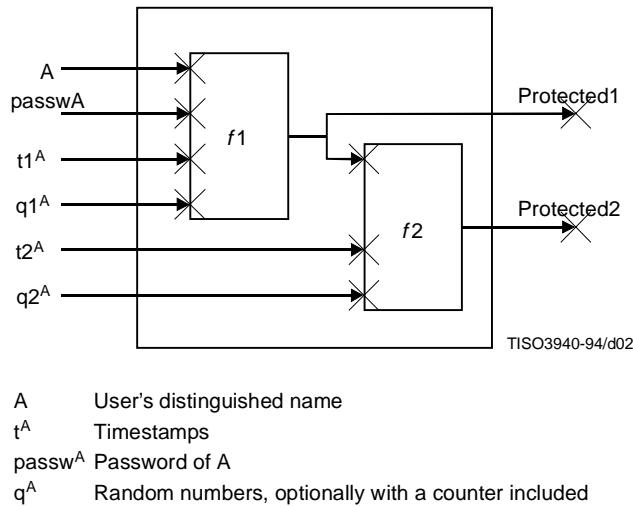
A
passwA
$t1^A$
$q1^A$
$t2^A$
$q2^A$
$f1$
$f2$
Protected1
Protected2
TISO3940-94/d02

A User's distinguished name
$t^A$ Timestamps
$passw^A$ Password of A
$q^A$ Random numbers, optionally with a counter included